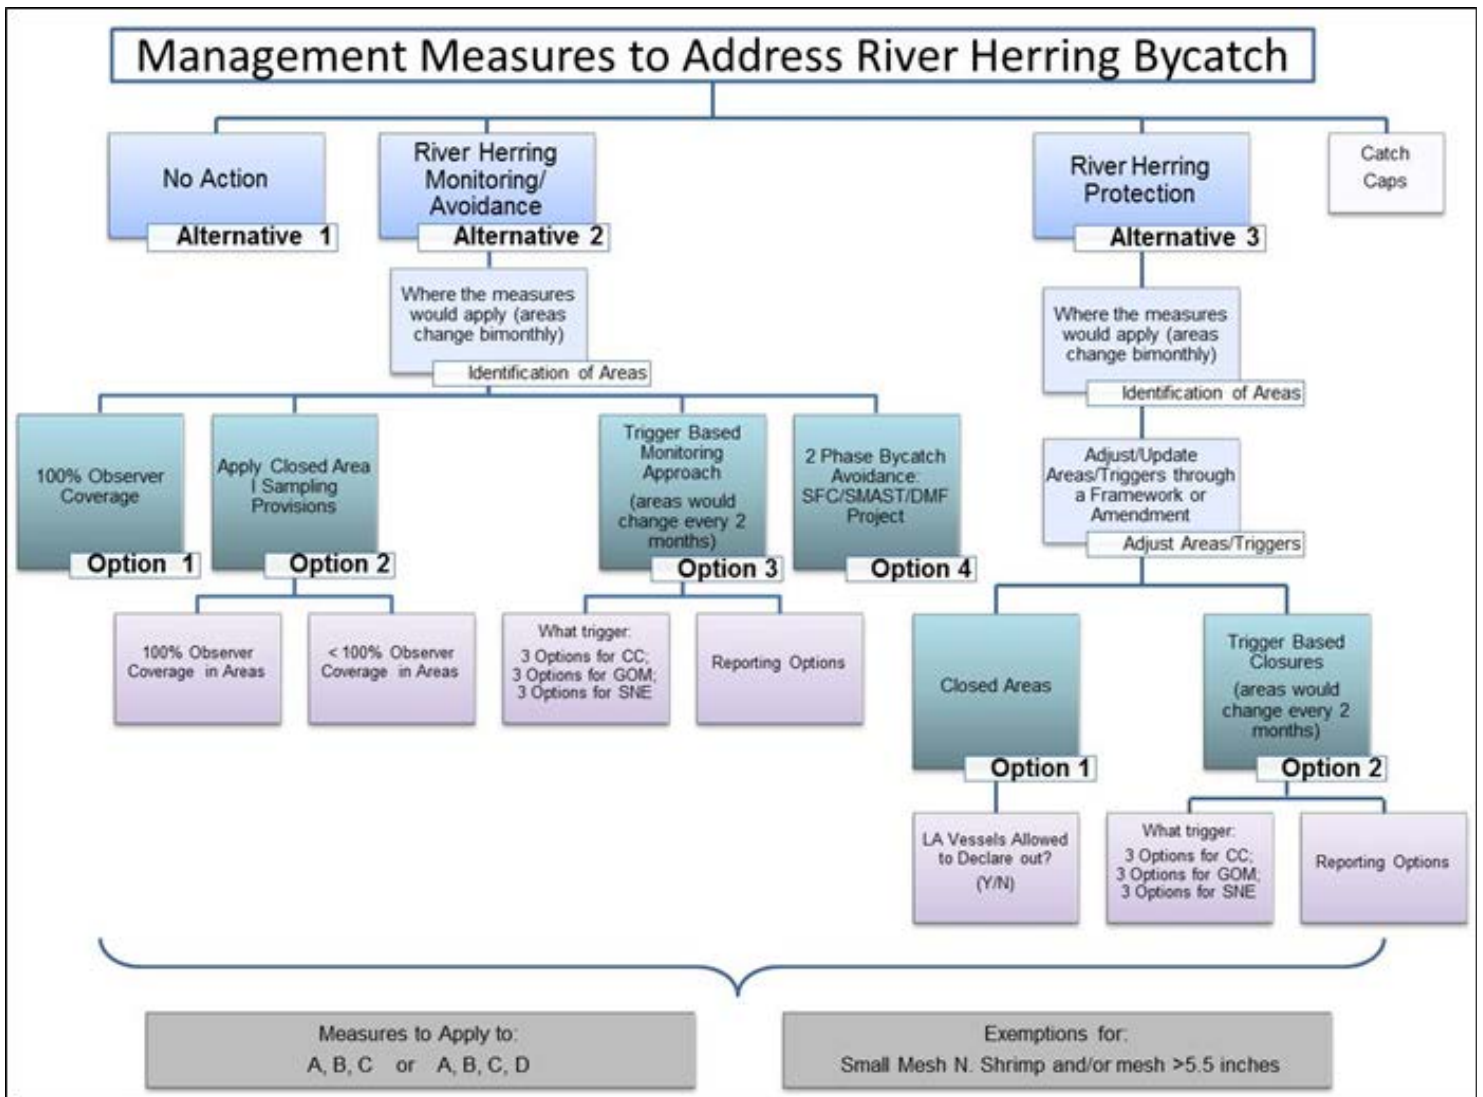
Management Measures to Address River Herring Bycatch

No Action
Alternative 1

River Herring Monitoring/ Avoidance
Alternative 2

River Herring Protection
Alternative 3

Catch Caps

Where the measures would apply (areas change bimonthly)
Identification of Areas

100% Observer Coverage
Option 1

Apply Closed Area I Sampling Provisions
Option 2

100% Observer Coverage in Areas

< 100% Observer Coverage in Areas

Trigger Based Monitoring Approach (areas would change every 2 months)
Option 3

What trigger: 3 Options for CC; 3 Options for GOM; 3 Options for SNE

Reporting Options

2 Phase Bycatch Avoidance: SFC/SMAST/DMF Project
Option 4

Where the measures would apply (areas change bimonthly)
Identification of Areas

Adjust/Update Areas/Triggers through a Framework or Amendment
Adjust Areas/Triggers

Closed Areas
Option 1

LA Vessels Allowed to Declare out? (Y/N)

Trigger Based Closures (areas would change every 2 months)
Option 2

What trigger: 3 Options for CC; 3 Options for GOM; 3 Options for SNE

Reporting Options

Measures to Apply to:
A, B, C or A, B, C, D

Exemptions for:
Small Mesh N. Shrimp and/or mesh >5.5 inches